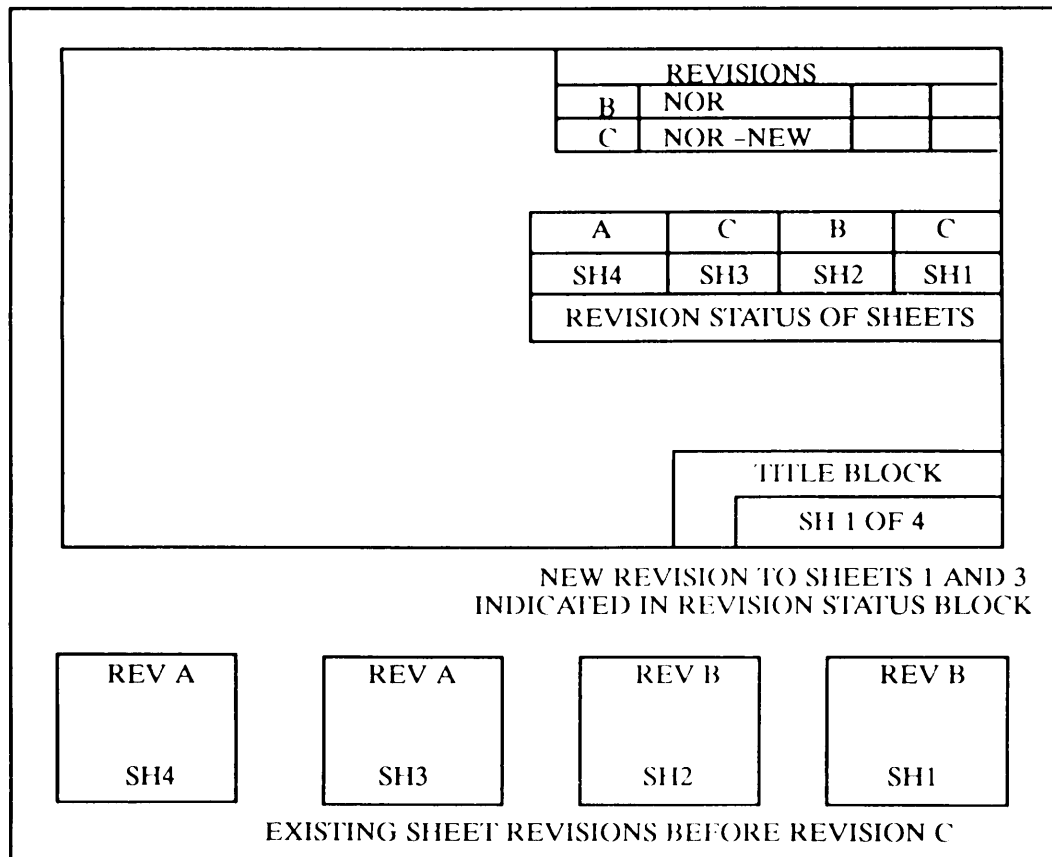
| REVISIONS | | | |
|---|---|---|---|
| B | NOR | | |
| C | NOR -NEW | | |

| A | C | B | C |
|---|---|---|---|
| SH4 | SH3 | SH2 | SH1 |
| REVISION STATUS OF SHEETS | | | |

TITLE BLOCK

SH 1 OF 4

NEW REVISION TO SHEETS 1 AND 3 INDICATED IN REVISION STATUS BLOCK

REV A

SH4

REV A

SH3

REV B

SH2

REV B

SH1

EXISTING SHEET REVISIONS BEFORE REVISION C